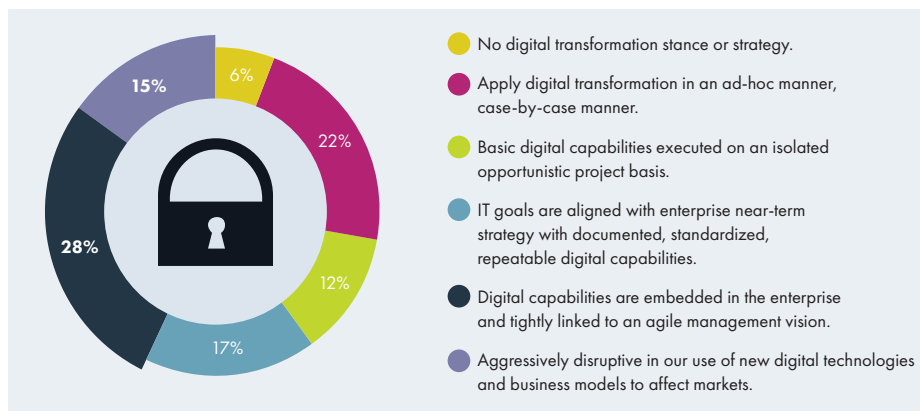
6%

22%

12%

17%

28%

15%

No digital transformation stance or strategy.

Apply digital transformation in an ad-hoc manner, case-by-case manner.

Basic digital capabilities executed on an isolated opportunistic project basis.

IT goals are aligned with enterprise near-term strategy with documented, standardized, repeatable digital capabilities.

Digital capabilities are embedded in the enterprise and tightly linked to an agile management vision.

Aggressively disruptive in our use of new digital technologies and business models to affect markets.